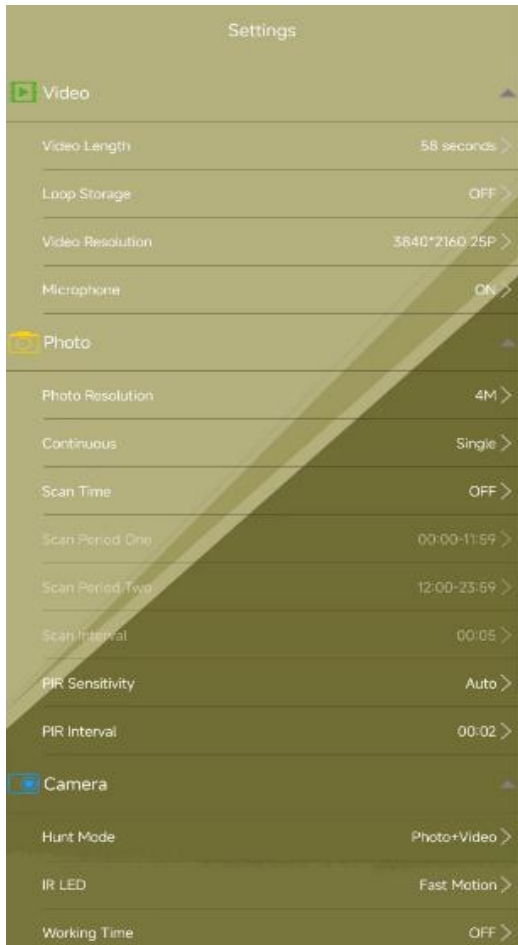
Settings

Video

Video Length
58 seconds >

Loop Storage
OFF >

Video Resolution
3840*2160 25P >

Microphone
ON >

Photo

Photo Resolution
4M >

Continuous
Single >

Scan Time
OFF >

Scan Period One
00:00-11:59 >

Scan Period Two
12:00-23:59 >

Scan Interval
00:05 >

PIR Sensitivity
Auto >

PIR Interval
00:02 >

Camera

Hunt Mode
Photo+Video >

IR LED
Fast Motion >

Working Time
OFF >